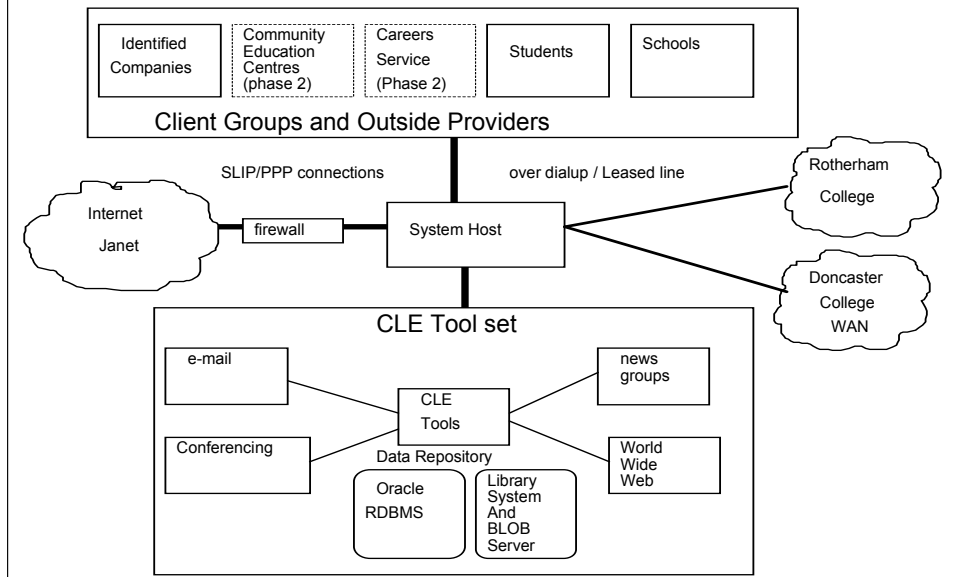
Identified Companies

Community Education Centres (phase 2)

Careers Service (Phase 2)

Students

Schools

Client Groups and Outside Providers

SLIP/PPP connections

over dialup / Leased line

Internet

Janet

firewall

System Host

Rotherham College

Doncaster College WAN

CLE Tool set

e-mail

CLE Tools

news groups

Conferencing

Data Repository

World Wide Web

Oracle RDBMS

Library System And BLOB Server